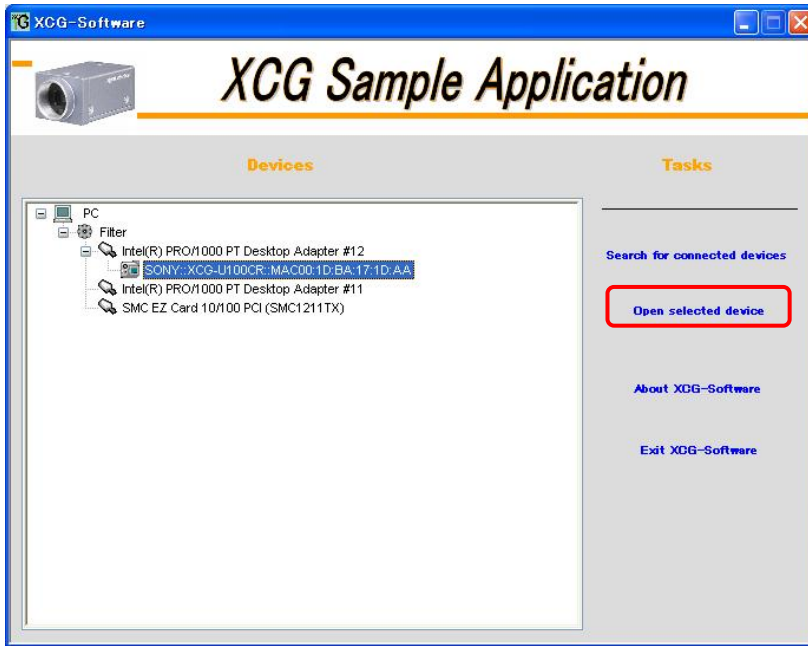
XCG-Software

XCG Sample Application

Devices

Tasks

PC
Filter
Intel(R) PRO/1000 PT Desktop Adapter #12
SONY::XCG-U100CR::MAC00:1D:BA:17:1D:AA
Intel(R) PRO/1000 PT Desktop Adapter #11
SMC EZ Card 10/100 PCI (SMC1211TX)

Search for connected devices

Open selected device

About XCG-Software

Exit XCG-Software